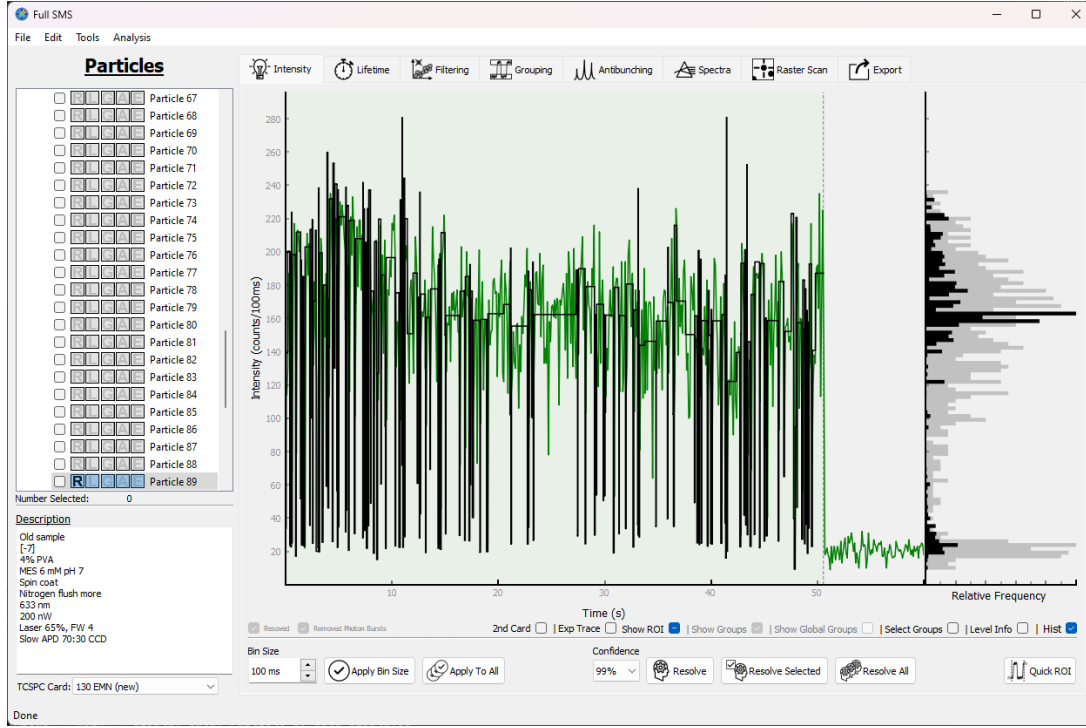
Full SMS

File Edit Tools Analysis

Particles

R L G A E Particle 67
R L G A E Particle 68
R L G A E Particle 69
R L G A E Particle 70
R L G A E Particle 71
R L G A E Particle 72
R L G A E Particle 73
R L G A E Particle 74
R L G A E Particle 75
R L G A E Particle 76
R L G A E Particle 77
R L G A E Particle 78
R L G A E Particle 79
R L G A E Particle 80
R L G A E Particle 81
R L G A E Particle 82
R L G A E Particle 83
R L G A E Particle 84
R L G A E Particle 85
R L G A E Particle 86
R L G A E Particle 87
R L G A E Particle 88
R L G A E Particle 89

Number Selected: 0

Description

Old sample
[-7]
4% PVA
MES 6 mM pH 7
Spin coat
Nitrogen flush more
633 nm
200 nW
Laser 65%, FW 4
Slow APD 70:30 CCD

TCSPC Card: 130 EMN (new)

Intensity Lifetime Filtering Grouping Antibunching Spectra Raster Scan Export

280
260
240
220
200
180
160
140
120
100
80
60
40
20

Intensity (counts/100ms)

10 20 30 40 50

Time (s)

Relative Frequency

Resolved Removed Photon Bursts 2nd Card Exp Trace Show ROI | Show Groups | Show Global Groups | Select Groups | Level Info | Hist

Bin Size
100 ms
Apply Bin Size
Apply To All

Confidence
99%
Resolve
Resolve Selected
Resolve All

Quick ROI

Done